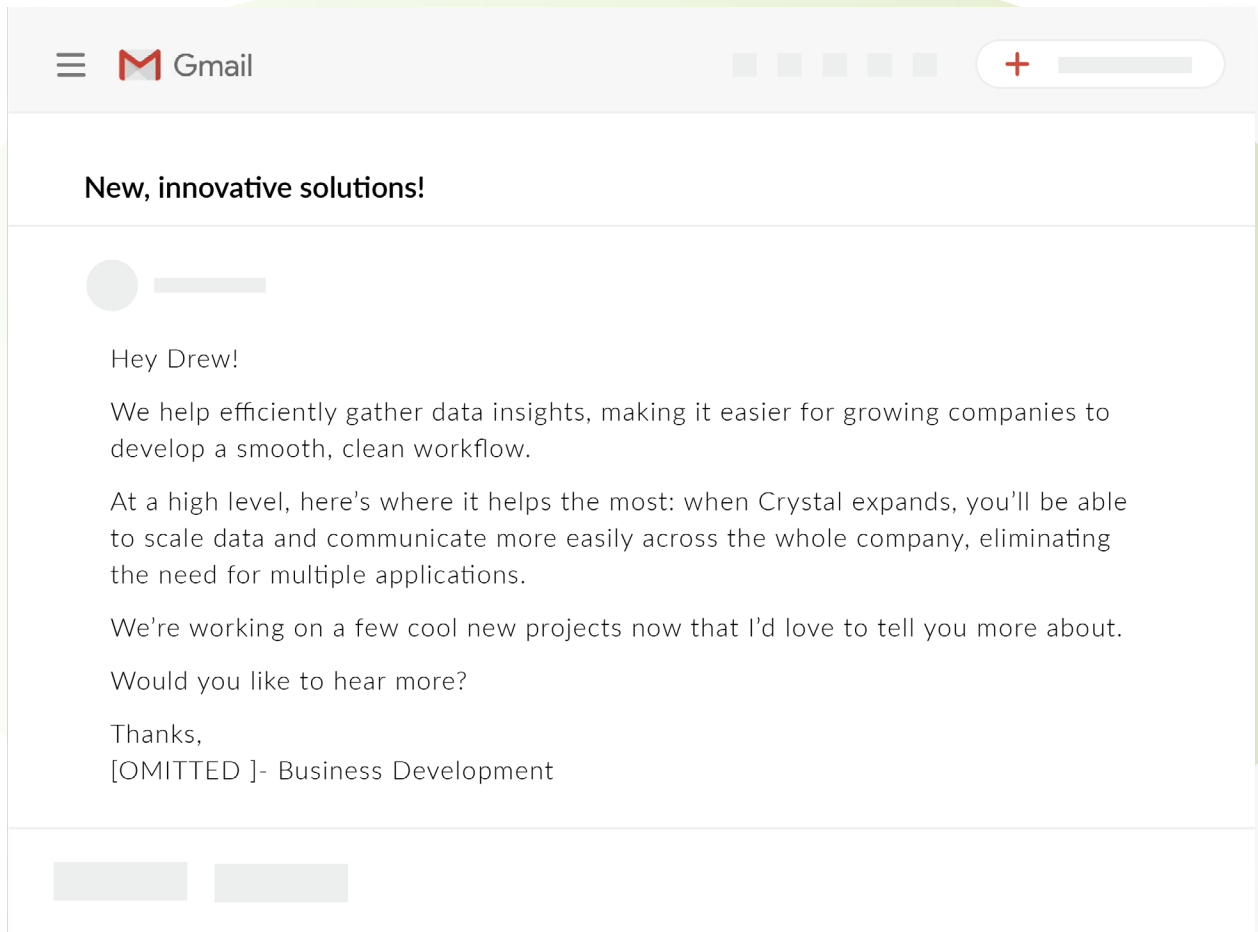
Gmail

New, innovative solutions!

Hey Drew!

We help efficiently gather data insights, making it easier for growing companies to develop a smooth, clean workflow.

At a high level, here's where it helps the most: when Crystal expands, you'll be able to scale data and communicate more easily across the whole company, eliminating the need for multiple applications.

We're working on a few cool new projects now that I'd love to tell you more about.

Would you like to hear more?

Thanks,
[OMITTED ]- Business Development